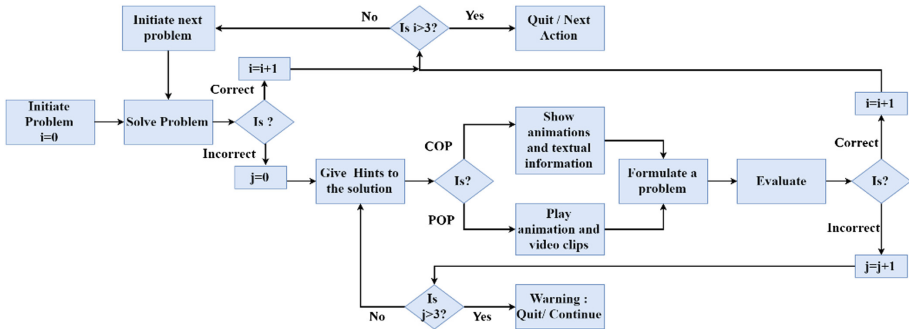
Initiate next problem

No

Is i>3?

Yes

Quit / Next Action

i=i+1

Correct

Initiate Problem i=0

Solve Problem

Is ?

i=i+1

Incorrect

COP

Show animations and textual information

Correct

j=0

Give Hints to the solution

Is?

Formulate a problem

Evaluate

Is?

POP

Play animation and video clips

Incorrect

j=j+1

No

Is j>3?

Yes

Warning : Quit/ Continue